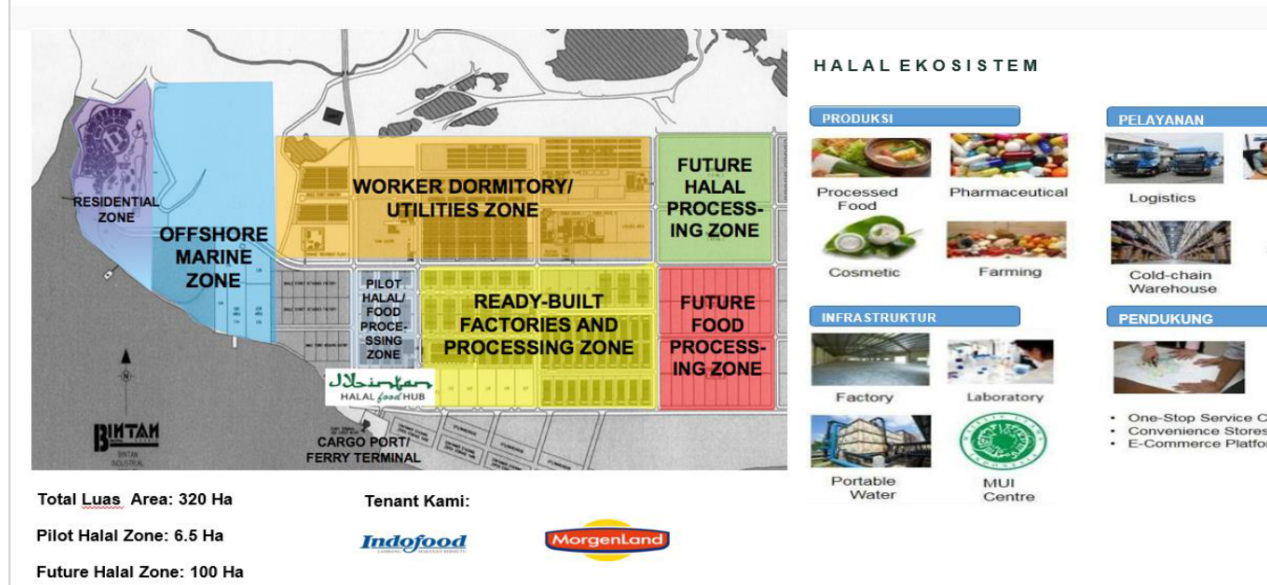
RESIDENTIAL ZONE

OFFSHORE MARINE ZONE

WORKER DORMITORY/ UTILITIES ZONE

FUTURE HALAL PROCESSING ZONE

PILOT HALAL/ FOOD PROCESSING ZONE

READY-BUILT FACTORIES AND PROCESSING ZONE

FUTURE FOOD PROCESSING ZONE

Bintan HALAL food HUB

BINTAN

CARGO PORT/ FERRY TERMINAL

Total Luas Area: 320 Ha

Pilot Halal Zone: 6.5 Ha

Future Halal Zone: 100 Ha

Tenant Kami:

Indofood

MorgenLand

HALAL EKOSISTEM

PRODUKSI

Processed Food

Pharmaceutical

Cosmetic

Farming

PELAYANAN

Logistics

Cold-chain Warehouse

INFRASTRUKTUR

Factory

Laboratory

Portable Water

MUI Centre

PENDUKUNG

• One-Stop Service C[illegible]
• Convenience Stores
• E-Commerce Platfor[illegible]